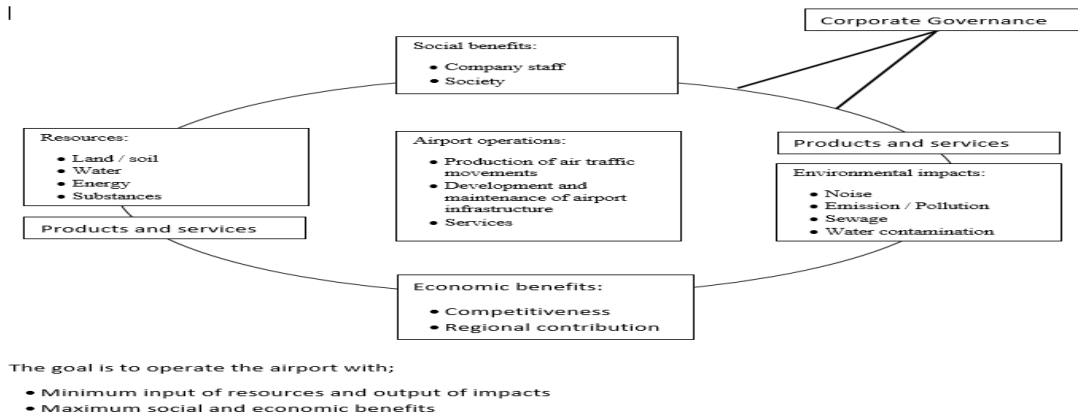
Corporate Governance

Social benefits:
- Company staff
- Society

Resources:
- Land / soil
- Water
- Energy
- Substances

Products and services

Airport operations:
- Production of air traffic movements
- Development and maintenance of airport infrastructure
- Services

Products and services

Environmental impacts:
- Noise
- Emission / Pollution
- Sewage
- Water contamination

Economic benefits:
- Competitiveness
- Regional contribution

The goal is to operate the airport with;
- Minimum input of resources and output of impacts
- Maximum social and economic benefits